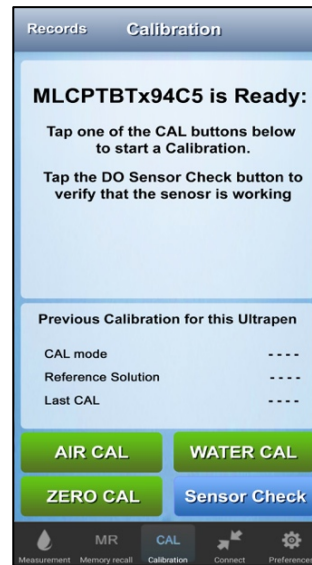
Records Calibration

MLCPTBTx94C5 is Ready:

Tap one of the CAL buttons below to start a Calibration.

Tap the DO Sensor Check button to verify that the senosr is working

Previous Calibration for this Ultrapen

CAL mode ----
Reference Solution ----
Last CAL ----

AIR CAL
WATER CAL
ZERO CAL
Sensor Check

Measurement
MR
Memory recall
CAL
Calibration
Connect
Preferences